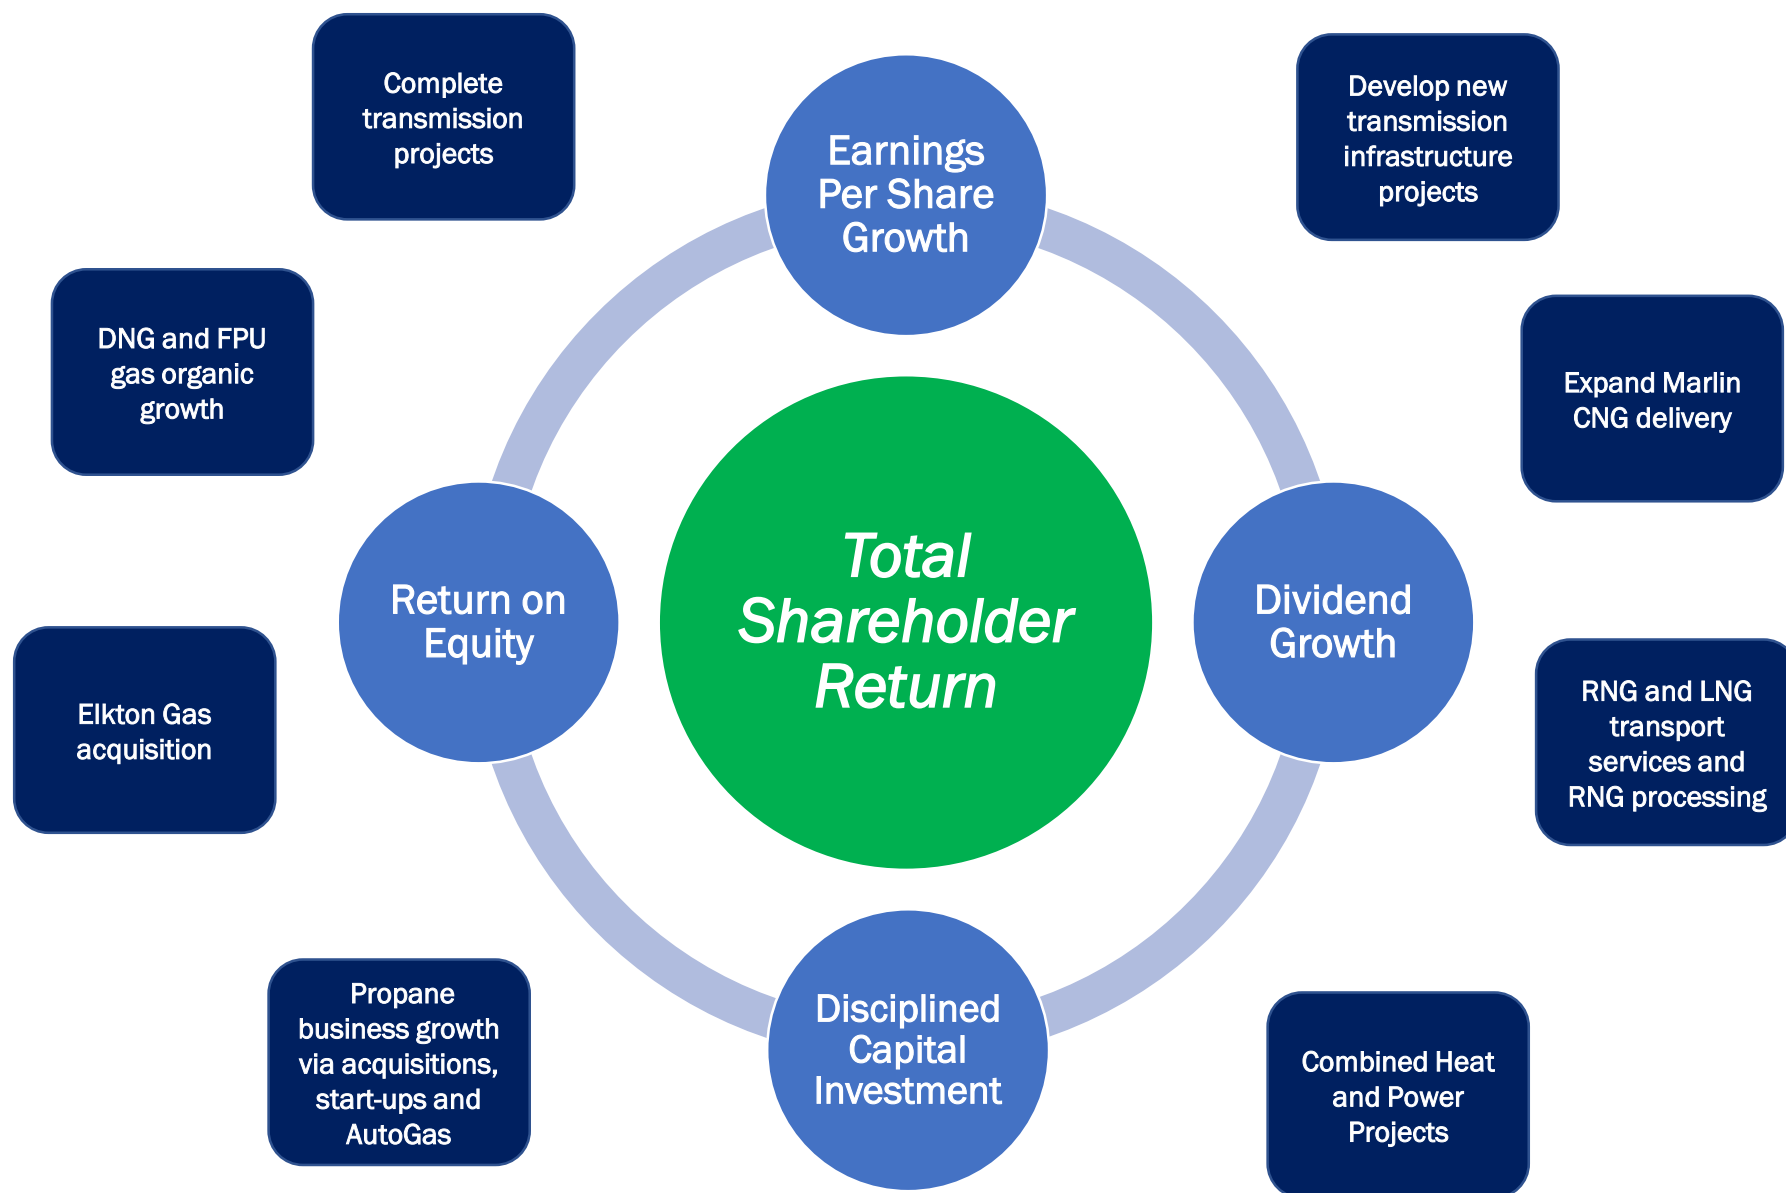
Complete transmission projects

Earnings Per Share Growth

Develop new transmission infrastructure projects

DNG and FPU gas organic growth

Expand Marlin CNG delivery

Return on Equity

Total Shareholder Return

Dividend Growth

Elkton Gas acquisition

RNG and LNG transport services and RNG processing

Propane business growth via acquisitions, start-ups and AutoGas

Disciplined Capital Investment

Combined Heat and Power Projects